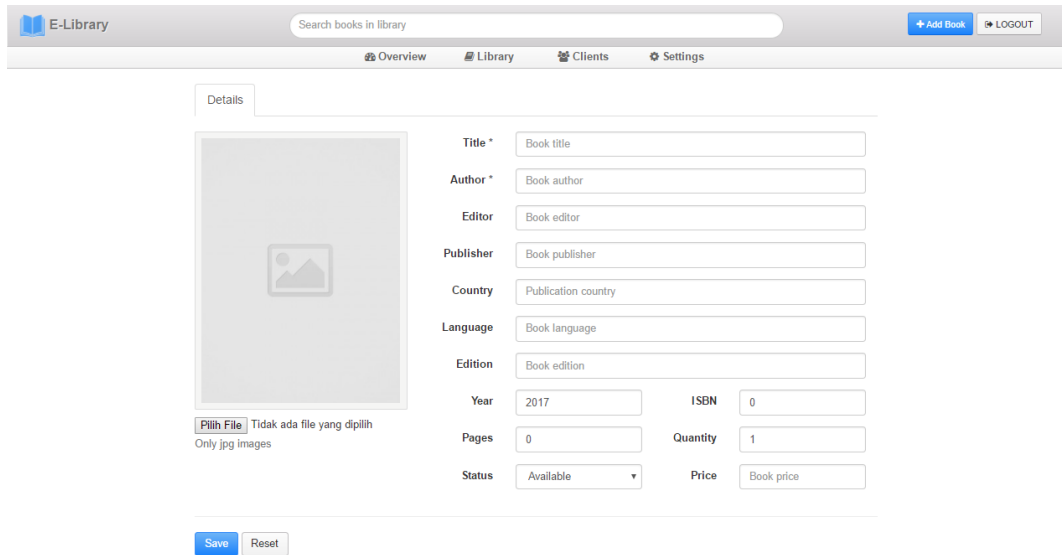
E-Library

Search books in library

+ Add Book LOGOUT

Overview Library Clients Settings

Details

Title * Book title

Author * Book author

Editor Book editor

Publisher Book publisher

Country Publication country

Language Book language

Edition Book edition

Year 2017 ISBN 0

Pages 0 Quantity 1

Status Available Price Book price

Pilih File Tidak ada file yang dipilih
Only jpg images

Save Reset